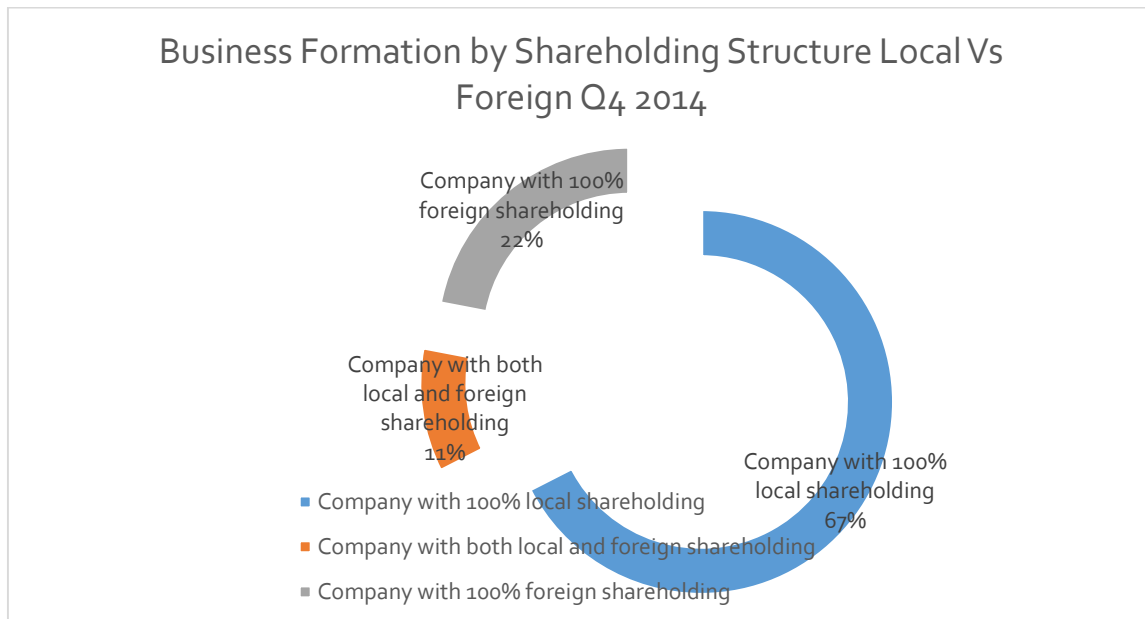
Business Formation by Shareholding Structure Local Vs Foreign Q4 2014

Company with 100% foreign shareholding 22%

Company with both local and foreign shareholding 11%

Company with 100% local shareholding 67%

Company with 100% local shareholding

Company with both local and foreign shareholding

Company with 100% foreign shareholding